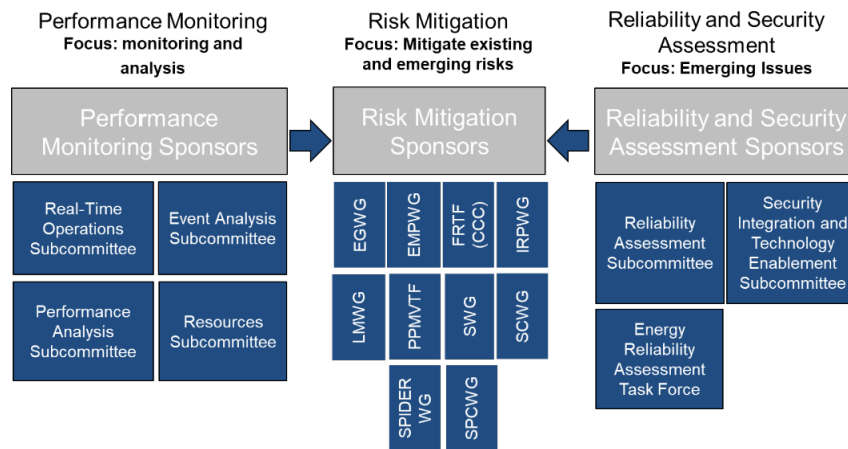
Performance Monitoring
Focus: monitoring and analysis

Performance Monitoring Sponsors

Real-Time Operations Subcommittee

Event Analysis Subcommittee

Performance Analysis Subcommittee

Resources Subcommittee

Risk Mitigation
Focus: Mitigate existing and emerging risks

Risk Mitigation Sponsors

EGWG

EMPWG

FRTF (CCC)

IRPWG

LMWG

PPMVTF

SWG

SCWG

SPIDER WG

SPCWG

Reliability and Security Assessment
Focus: Emerging Issues

Reliability and Security Assessment Sponsors

Reliability Assessment Subcommittee

Security Integration and Technology Enablement Subcommittee

Energy Reliability Assessment Task Force